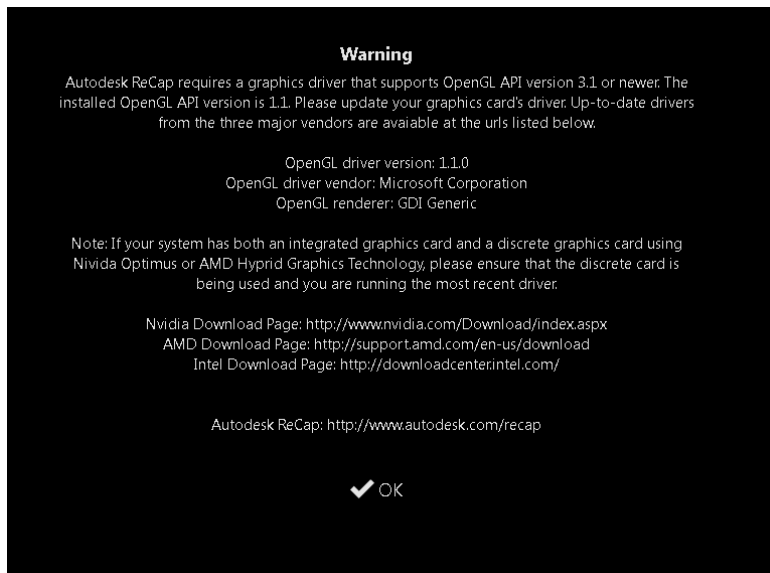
Warning

Autodesk ReCap requires a graphics driver that supports OpenGL API version 3.1 or newer. The installed OpenGL API version is 1.1. Please update your graphics card's driver. Up-to-date drivers from the three major vendors are avaiable at the urls listed below.

OpenGL driver version: 1.1.0
OpenGL driver vendor: Microsoft Corporation
OpenGL renderer: GDI Generic

Note: If your system has both an integrated graphics card and a discrete graphics card using Nivida Optimus or AMD Hyprid Graphics Technology, please ensure that the discrete card is being used and you are running the most recent driver.

Nvidia Download Page: http://www.nvidia.com/Download/index.aspx
AMD Download Page: http://support.amd.com/en-us/download
Intel Download Page: http://downloadcenter.intel.com/

Autodesk ReCap: http://www.autodesk.com/recap

OK